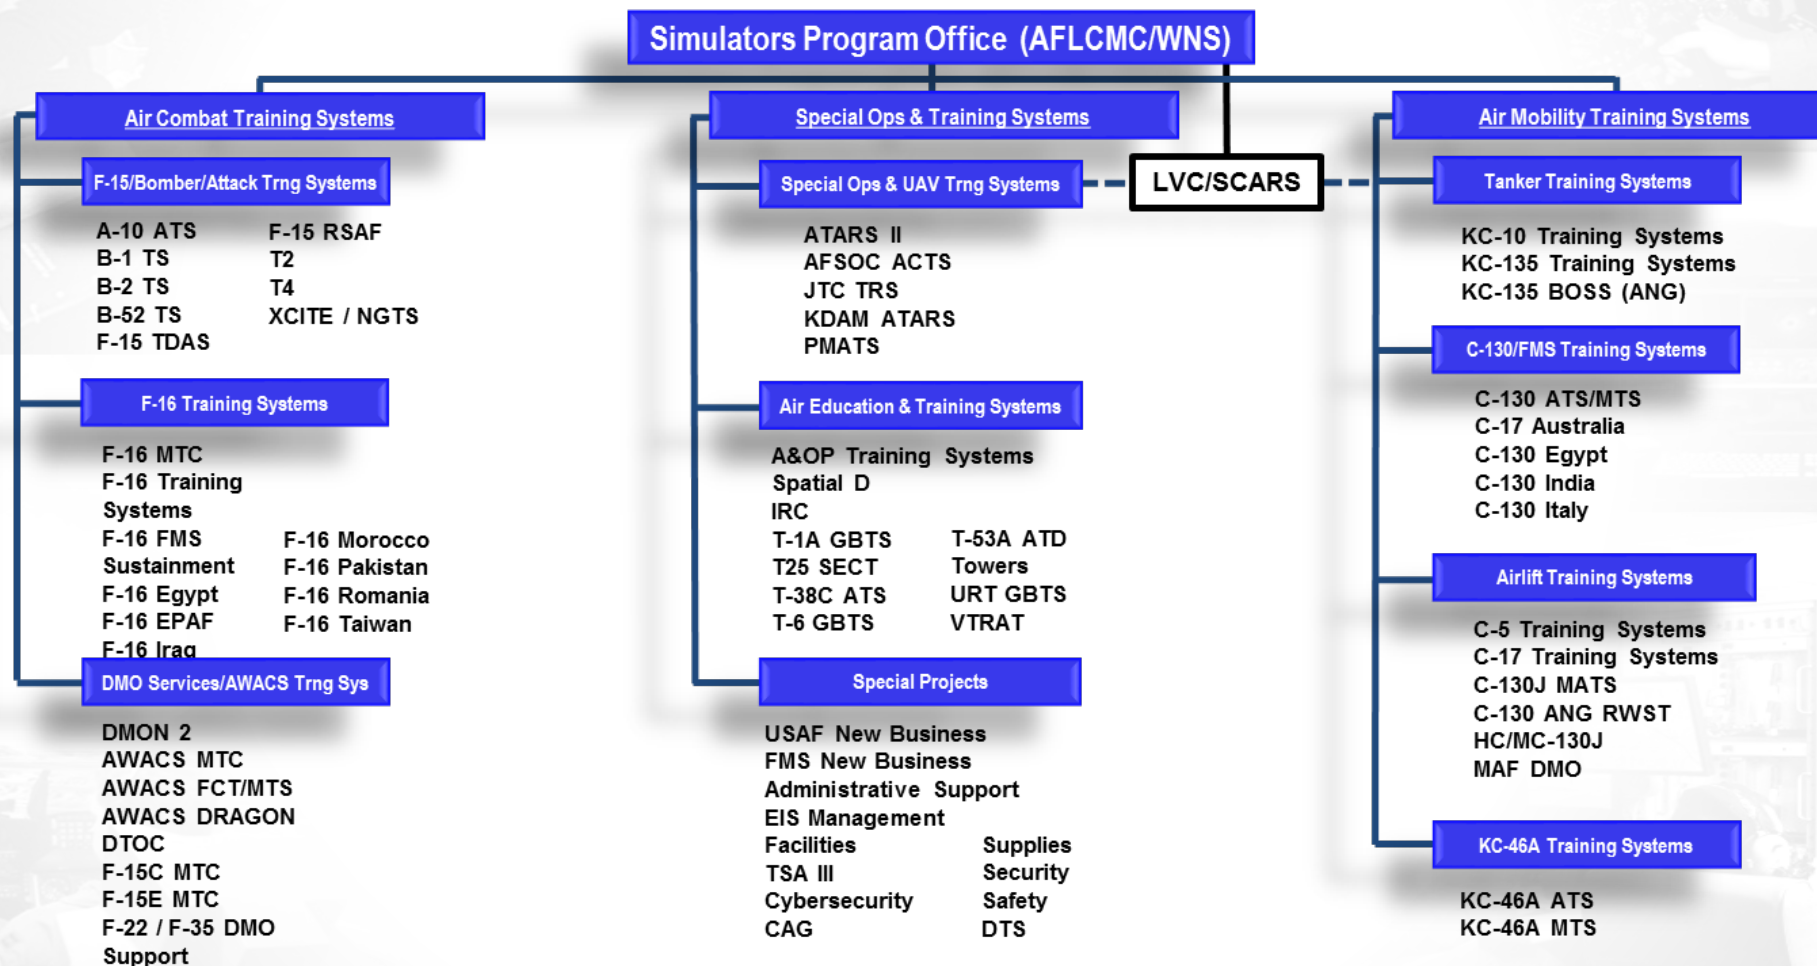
Simulators Program Office (AFLCMC/WNS)

Air Combat Training Systems

F-15/Bomber/Attack Trng Systems

A-10 ATS
B-1 TS
B-2 TS
B-52 TS
F-15 TDAS

F-15 RSAF
T2
T4
XCITE / NGTS

F-16 Training Systems

F-16 MTC
F-16 Training Systems
F-16 FMS Sustainment
F-16 Egypt
F-16 EPAF
F-16 Iraq

F-16 Morocco
F-16 Pakistan
F-16 Romania
F-16 Taiwan

DMO Services/AWACS Trng Sys

DMON 2
AWACS MTC
AWACS FCT/MTS
AWACS DRAGON
DTOC
F-15C MTC
F-15E MTC
F-22 / F-35 DMO Support

Special Ops & Training Systems

Special Ops & UAV Trng Systems

LVC/SCARS

ATARS II
AFSOC ACTS
JTC TRS
KDAM ATARS
PMATS

Air Education & Training Systems

A&OP Training Systems
Spatial D
IRC
T-1A GBTS
T25 SECT
T-38C ATS
T-6 GBTS

T-53A ATD
Towers
URT GBTS
VTRAT

Special Projects

USAF New Business
FMS New Business
Administrative Support
EIS Management
Facilities
TSA III
Cybersecurity
CAG

Supplies
Security
Safety
DTS

Air Mobility Training Systems

Tanker Training Systems

KC-10 Training Systems
KC-135 Training Systems
KC-135 BOSS (ANG)

C-130/FMS Training Systems

C-130 ATS/MTS
C-17 Australia
C-130 Egypt
C-130 India
C-130 Italy

Airlift Training Systems

C-5 Training Systems
C-17 Training Systems
C-130J MATS
C-130 ANG RWST
HC/MC-130J
MAF DMO

KC-46A Training Systems

KC-46A ATS
KC-46A MTS